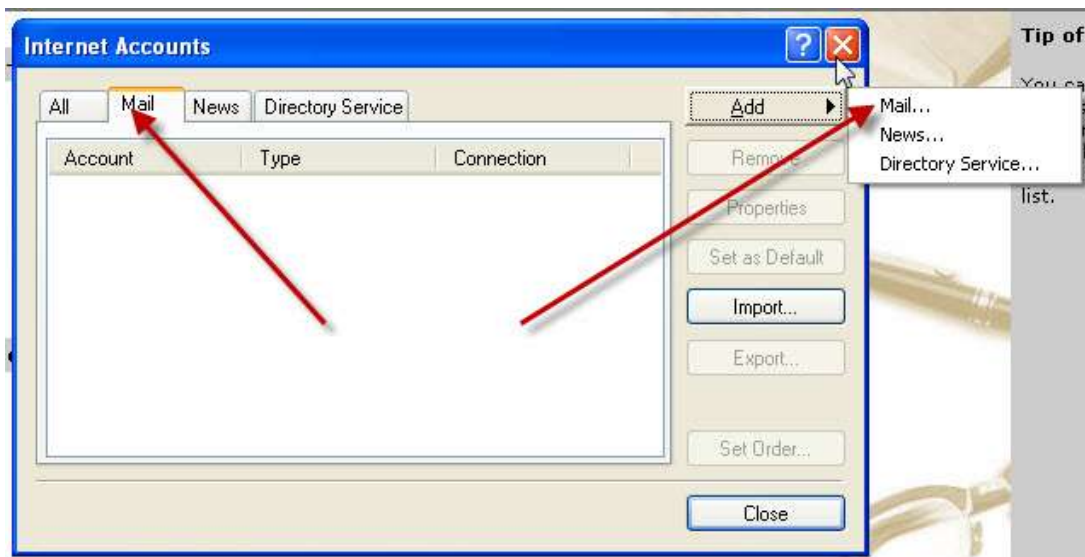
Internet Accounts

All
Mail
News
Directory Service

Account
Type
Connection

Add
Remove
Properties
Set as Default
Import...
Export...
Set Order...
Close

Mail...
News...
Directory Service...

Tip of

You ca

list.